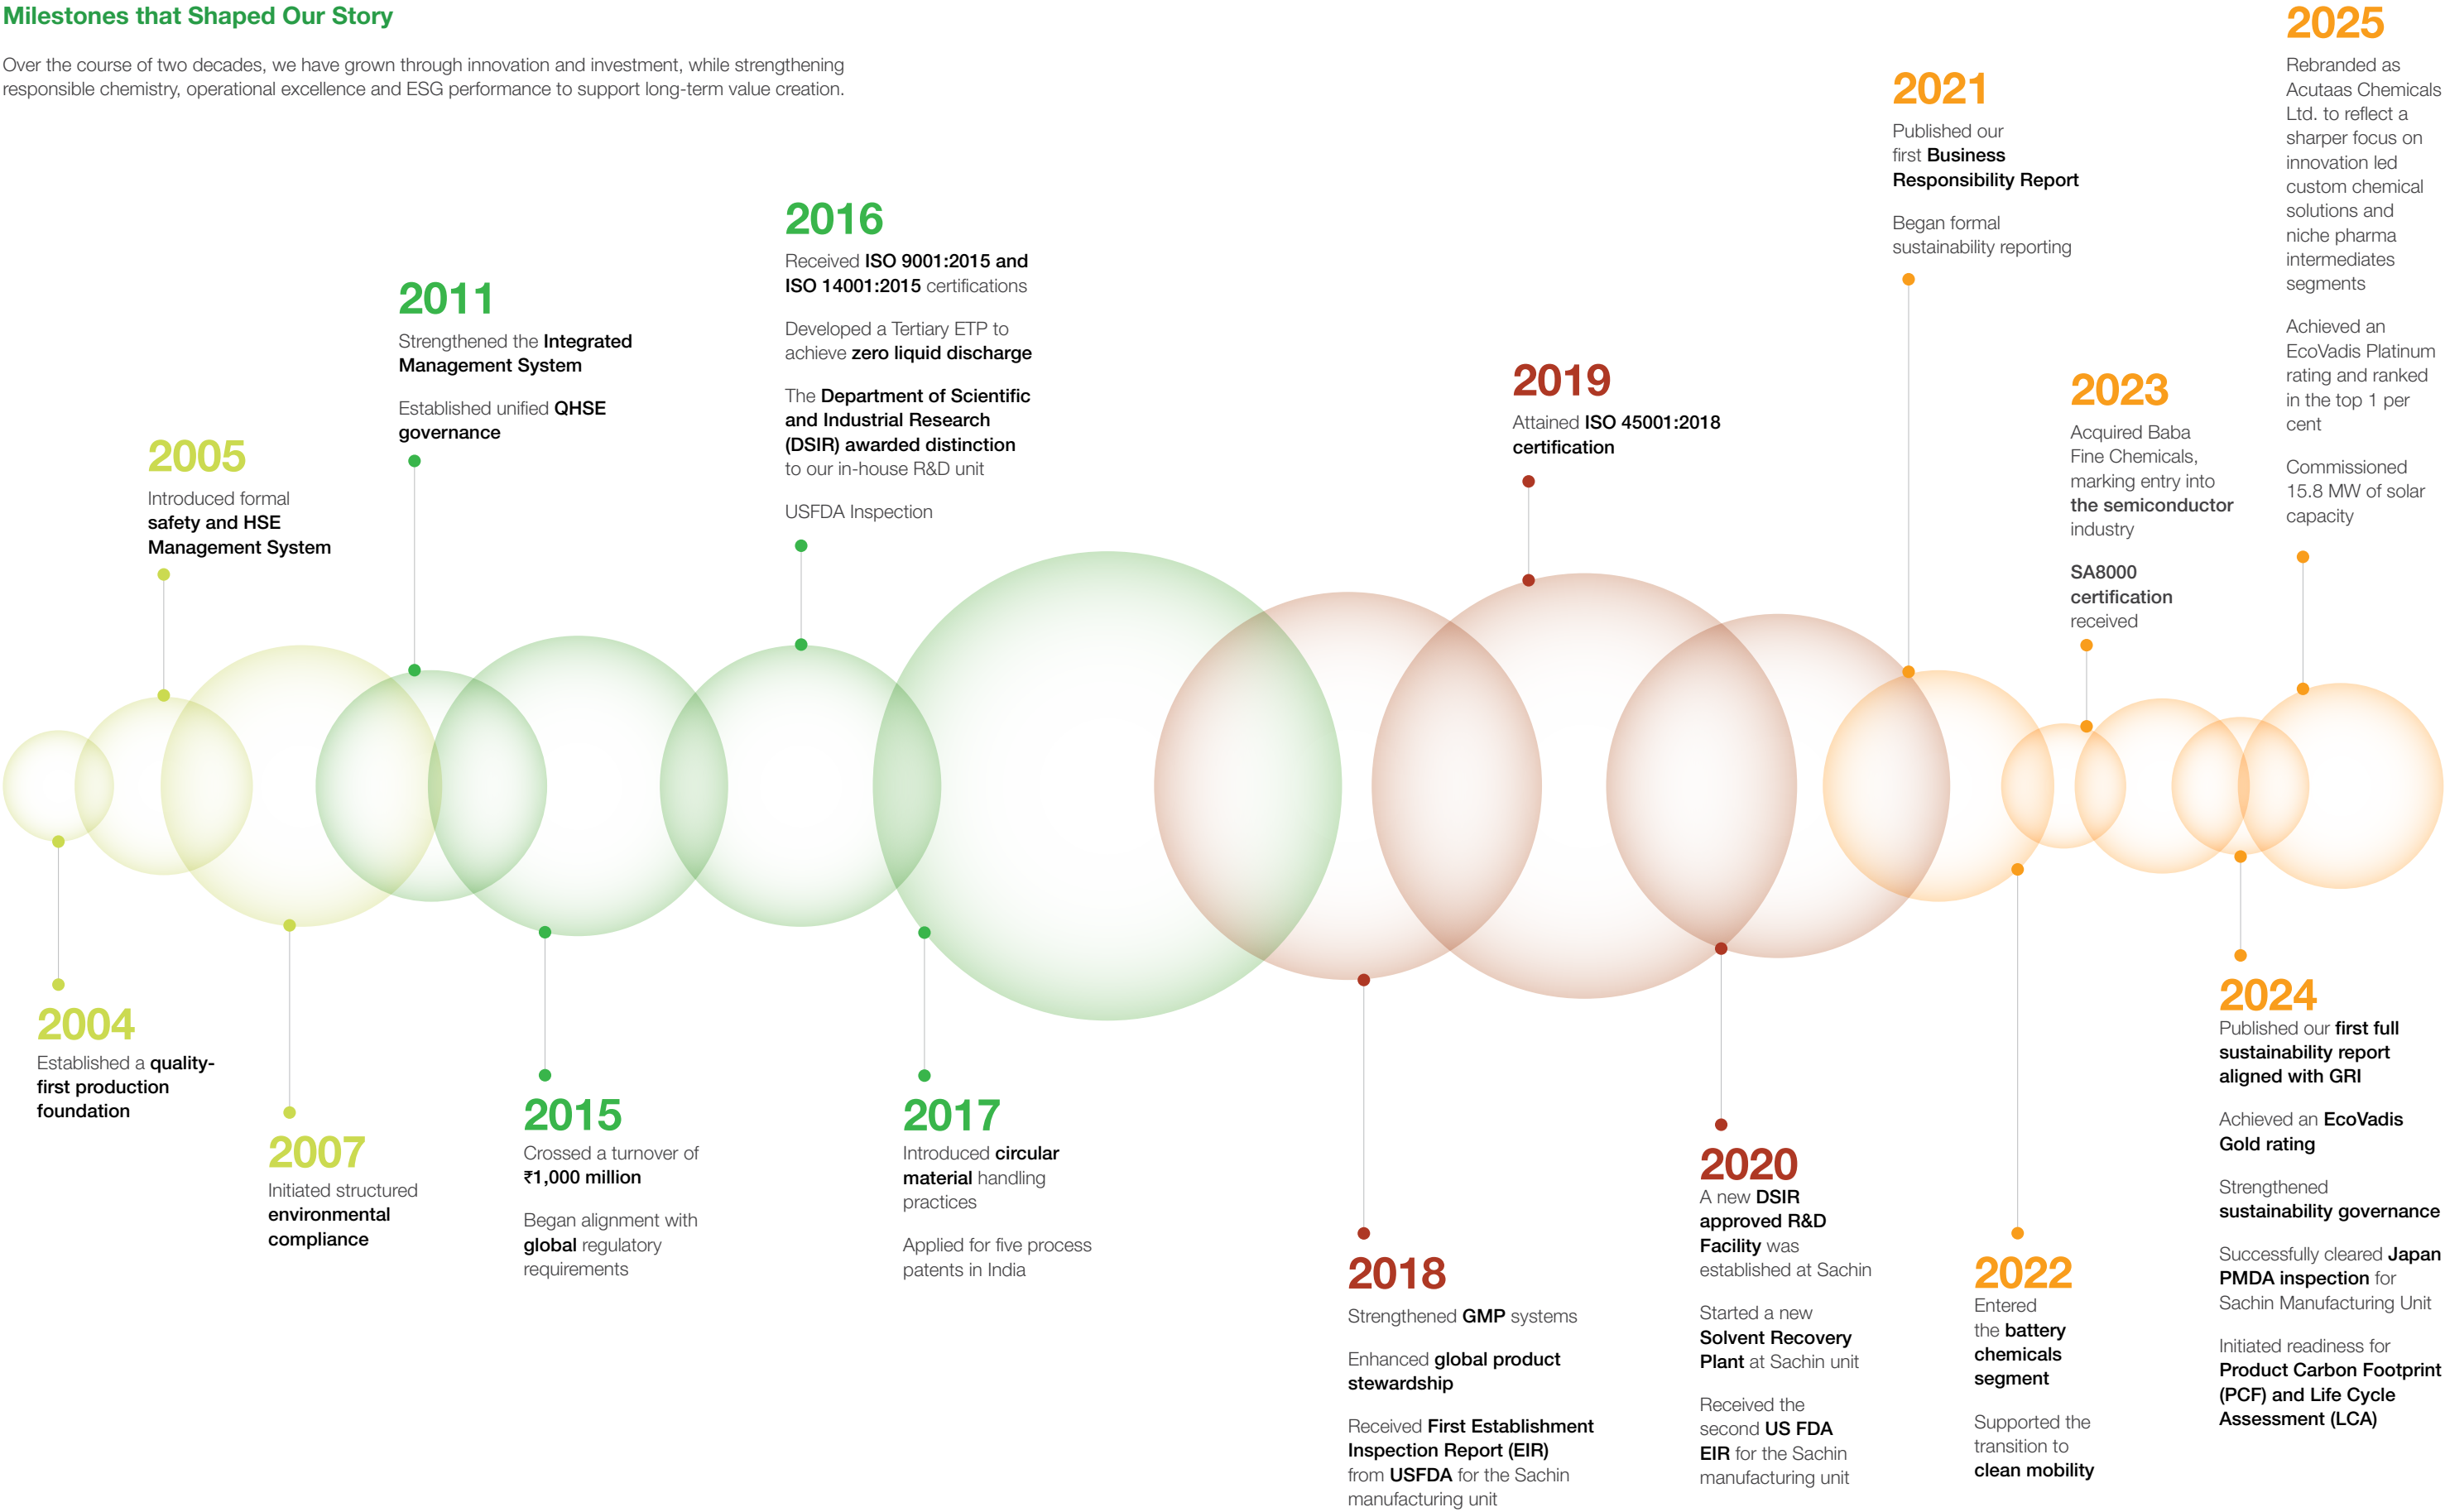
Milestones that Shaped Our Story

Over the course of two decades, we have grown through innovation and investment, while strengthening responsible chemistry, operational excellence and ESG performance to support long-term value creation.

2004
Established a quality-first production foundation

2005
Introduced formal safety and HSE Management System

2007
Initiated structured environmental compliance

2011
Strengthened the Integrated Management System

Established unified QHSE governance

2015
Crossed a turnover of ₹1,000 million

Began alignment with global regulatory requirements

2016
Received ISO 9001:2015 and ISO 14001:2015 certifications

Developed a Tertiary ETP to achieve zero liquid discharge

The Department of Scientific and Industrial Research (DSIR) awarded distinction to our in-house R&D unit

USFDA Inspection

2017
Introduced circular material handling practices

Applied for five process patents in India

2018
Strengthened GMP systems

Enhanced global product stewardship

Received First Establishment Inspection Report (EIR) from USFDA for the Sachin manufacturing unit

2019
Attained ISO 45001:2018 certification

2020
A new DSIR approved R&D Facility was established at Sachin

Started a new Solvent Recovery Plant at Sachin unit

Received the second US FDA EIR for the Sachin manufacturing unit

2021
Published our first Business Responsibility Report

Began formal sustainability reporting

2022
Entered the battery chemicals segment

Supported the transition to clean mobility

2023
Acquired Baba Fine Chemicals, marking entry into the semiconductor industry

SA8000 certification received

2024
Published our first full sustainability report aligned with GRI

Achieved an EcoVadis Gold rating

Strengthened sustainability governance

Successfully cleared Japan PMDA inspection for Sachin Manufacturing Unit

Initiated readiness for Product Carbon Footprint (PCF) and Life Cycle Assessment (LCA)

2025
Rebranded as Acutaas Chemicals Ltd. to reflect a sharper focus on innovation led custom chemical solutions and niche pharma intermediates segments

Achieved an EcoVadis Platinum rating and ranked in the top 1 per cent

Commissioned 15.8 MW of solar capacity